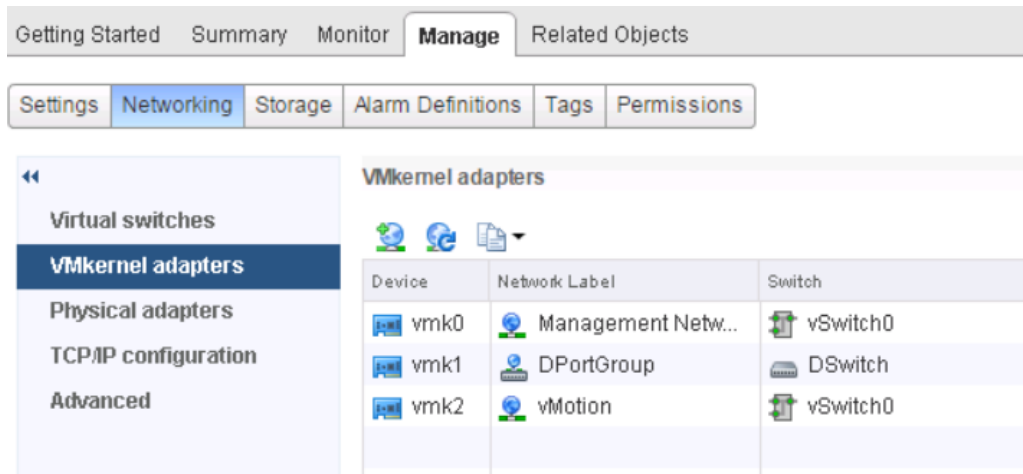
Getting Started Summary Monitor Manage Related Objects

Settings Networking Storage Alarm Definitions Tags Permissions

««

Virtual switches
VMkernel adapters
Physical adapters
TCP/IP configuration
Advanced

VMkernel adapters

| Device | Network Label | Switch |
|---|---|---|
| vmk0 | Management Netw... | vSwitch0 |
| vmk1 | DPortGroup | DSwitch |
| vmk2 | vMotion | vSwitch0 |